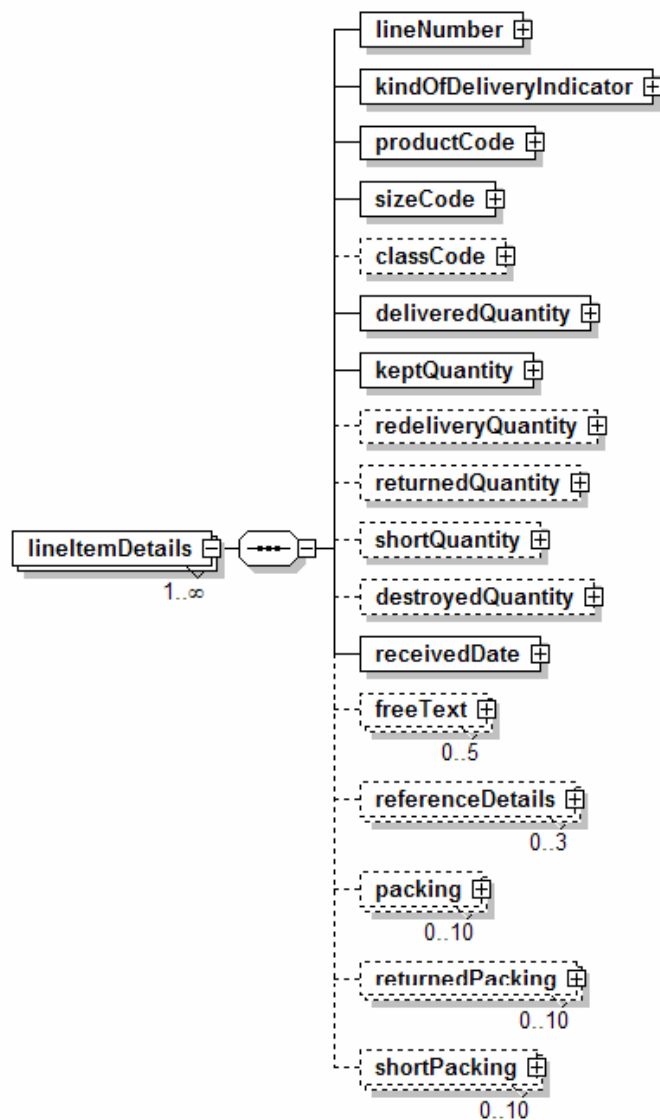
lineItemDetails
1..∞

lineNumber
kindOfDeliveryIndicator
productCode
sizeCode
classCode
deliveredQuantity
keptQuantity
redeliveryQuantity
returnedQuantity
shortQuantity
destroyedQuantity
receivedDate
freeText
0..5
referenceDetails
0..3
packing
0..10
returnedPacking
0..10
shortPacking
0..10